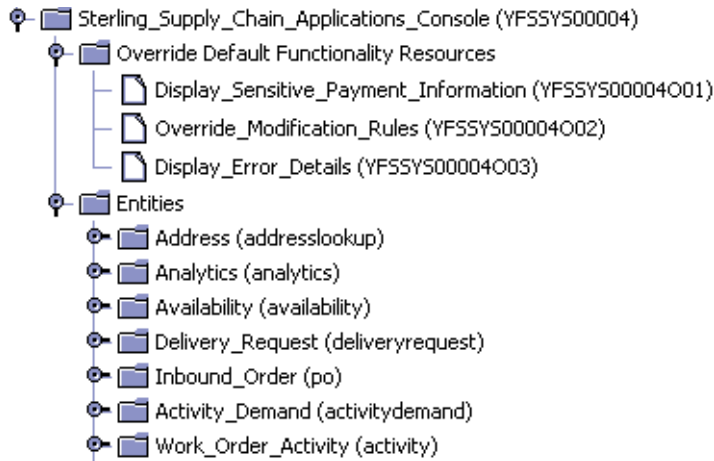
Sterling_Supply_Chain_Applications_Console (YFSSYS00004)
Override Default Functionality Resources
Display_Sensitive_Payment_Information (YFSSYS00004O01)
Override_Modification_Rules (YFSSYS00004O02)
Display_Error_Details (YFSSYS00004O03)
Entities
Address (addresslookup)
Analytics (analytics)
Availability (availability)
Delivery_Request (deliveryrequest)
Inbound_Order (po)
Activity_Demand (activitydemand)
Work_Order_Activity (activity)